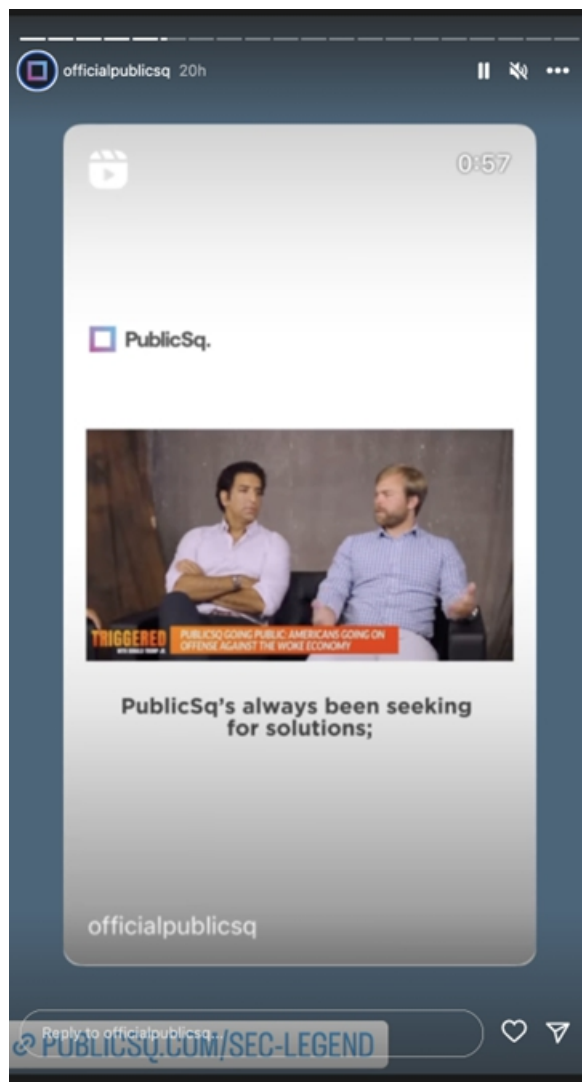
officialpublicsq 20h

0:57

PublicSq.

TRIGGERED
WITH DONALD TRUMP JR.

PUBLICSQ GOING PUBLIC: AMERICANS GOING ON OFFENSE AGAINST THE WOKE ECONOMY

PublicSq's always been seeking for solutions;

officialpublicsq

Reply to officialpublicsq

PUBLICSQ.COM/SEC-LEGEND